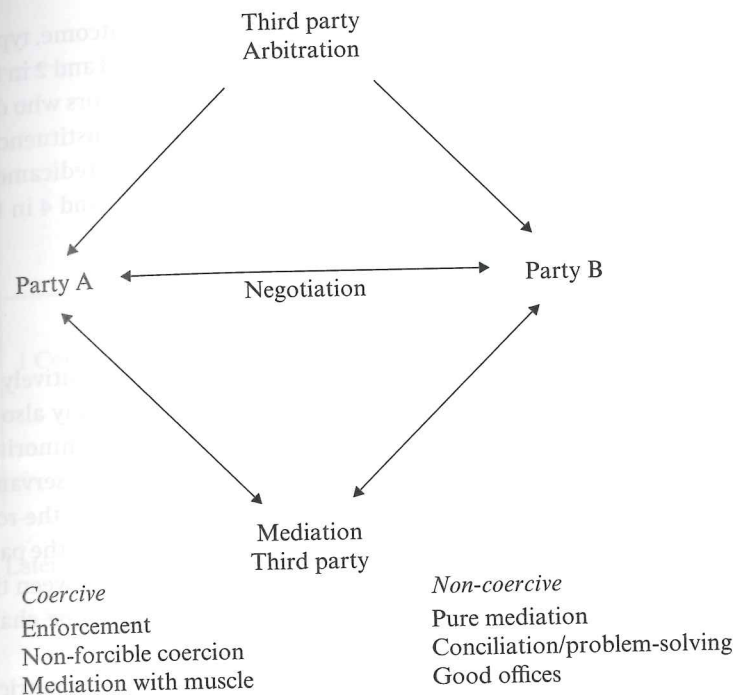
Third party
Arbitration

Party A

Negotiation

Party B

Mediation
Third party

*Coercive*
Enforcement
Non-forcible coercion
Mediation with muscle

*Non-coercive*
Pure mediation
Conciliation/problem-solving
Good offices